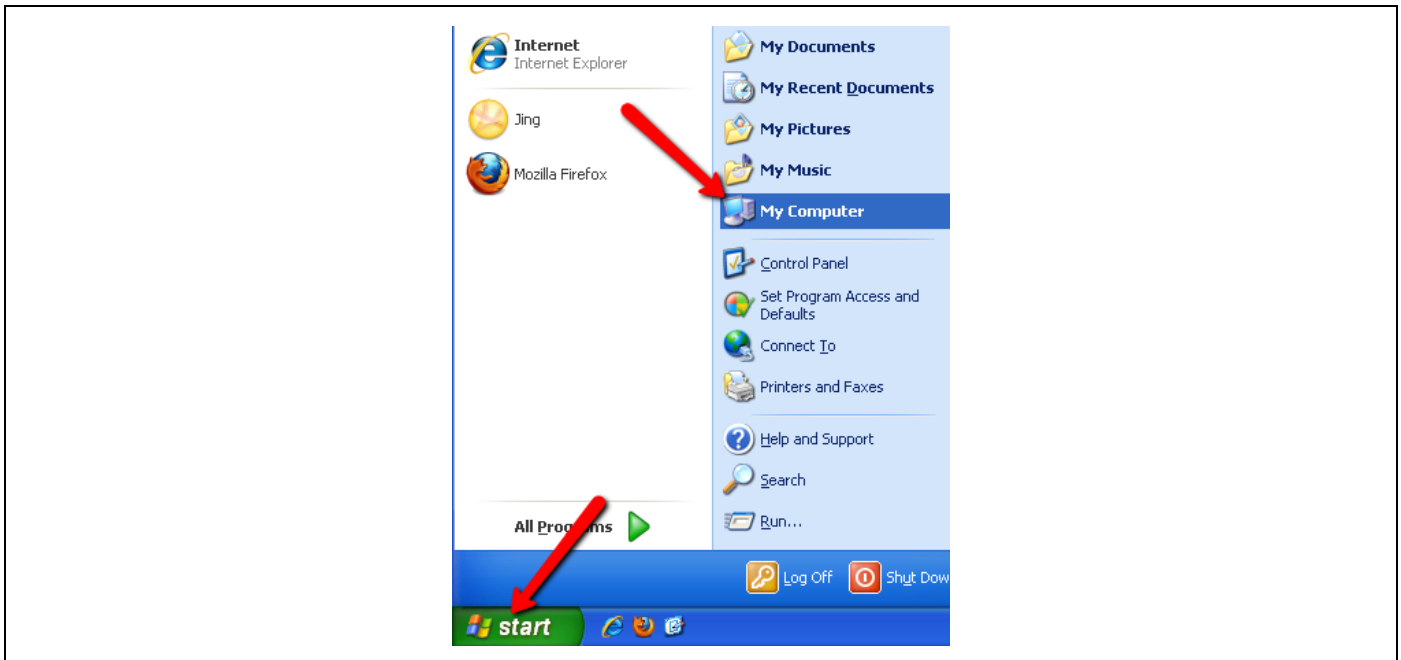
Internet
Internet Explorer

Jing

Mozilla Firefox

All Programs

My Documents

My Recent Documents

My Pictures

My Music

My Computer

Control Panel

Set Program Access and Defaults

Connect To

Printers and Faxes

Help and Support

Search

Run...

Log Off

Shut Dow

start